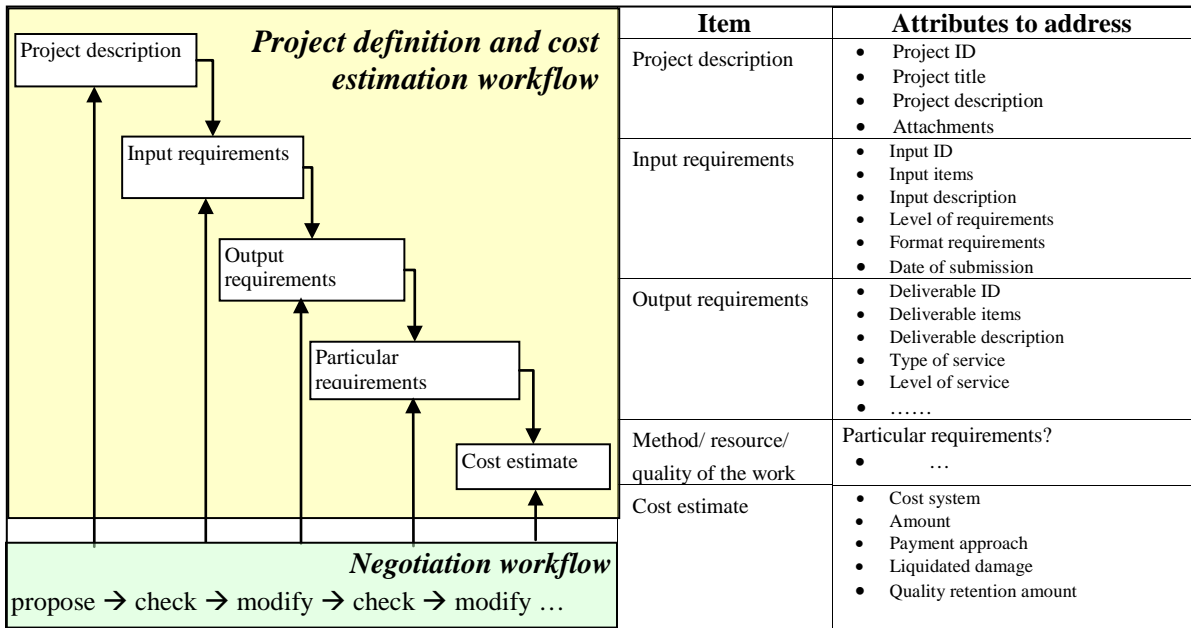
Project definition and cost estimation workflow

Project description

Input requirements

Output requirements

Particular requirements

Cost estimate

Negotiation workflow

propose → check → modify → check → modify …

| Item | Attributes to address |
|---|---|
| Project description | • Project ID • Project title • Project description • Attachments |
| Input requirements | • Input ID • Input items • Input description • Level of requirements • Format requirements • Date of submission |
| Output requirements | • Deliverable ID • Deliverable items • Deliverable description • Type of service • Level of service • …… |
| Method/ resource/ quality of the work | Particular requirements? • … |
| Cost estimate | • Cost system • Amount • Payment approach • Liquidated damage • Quality retention amount |